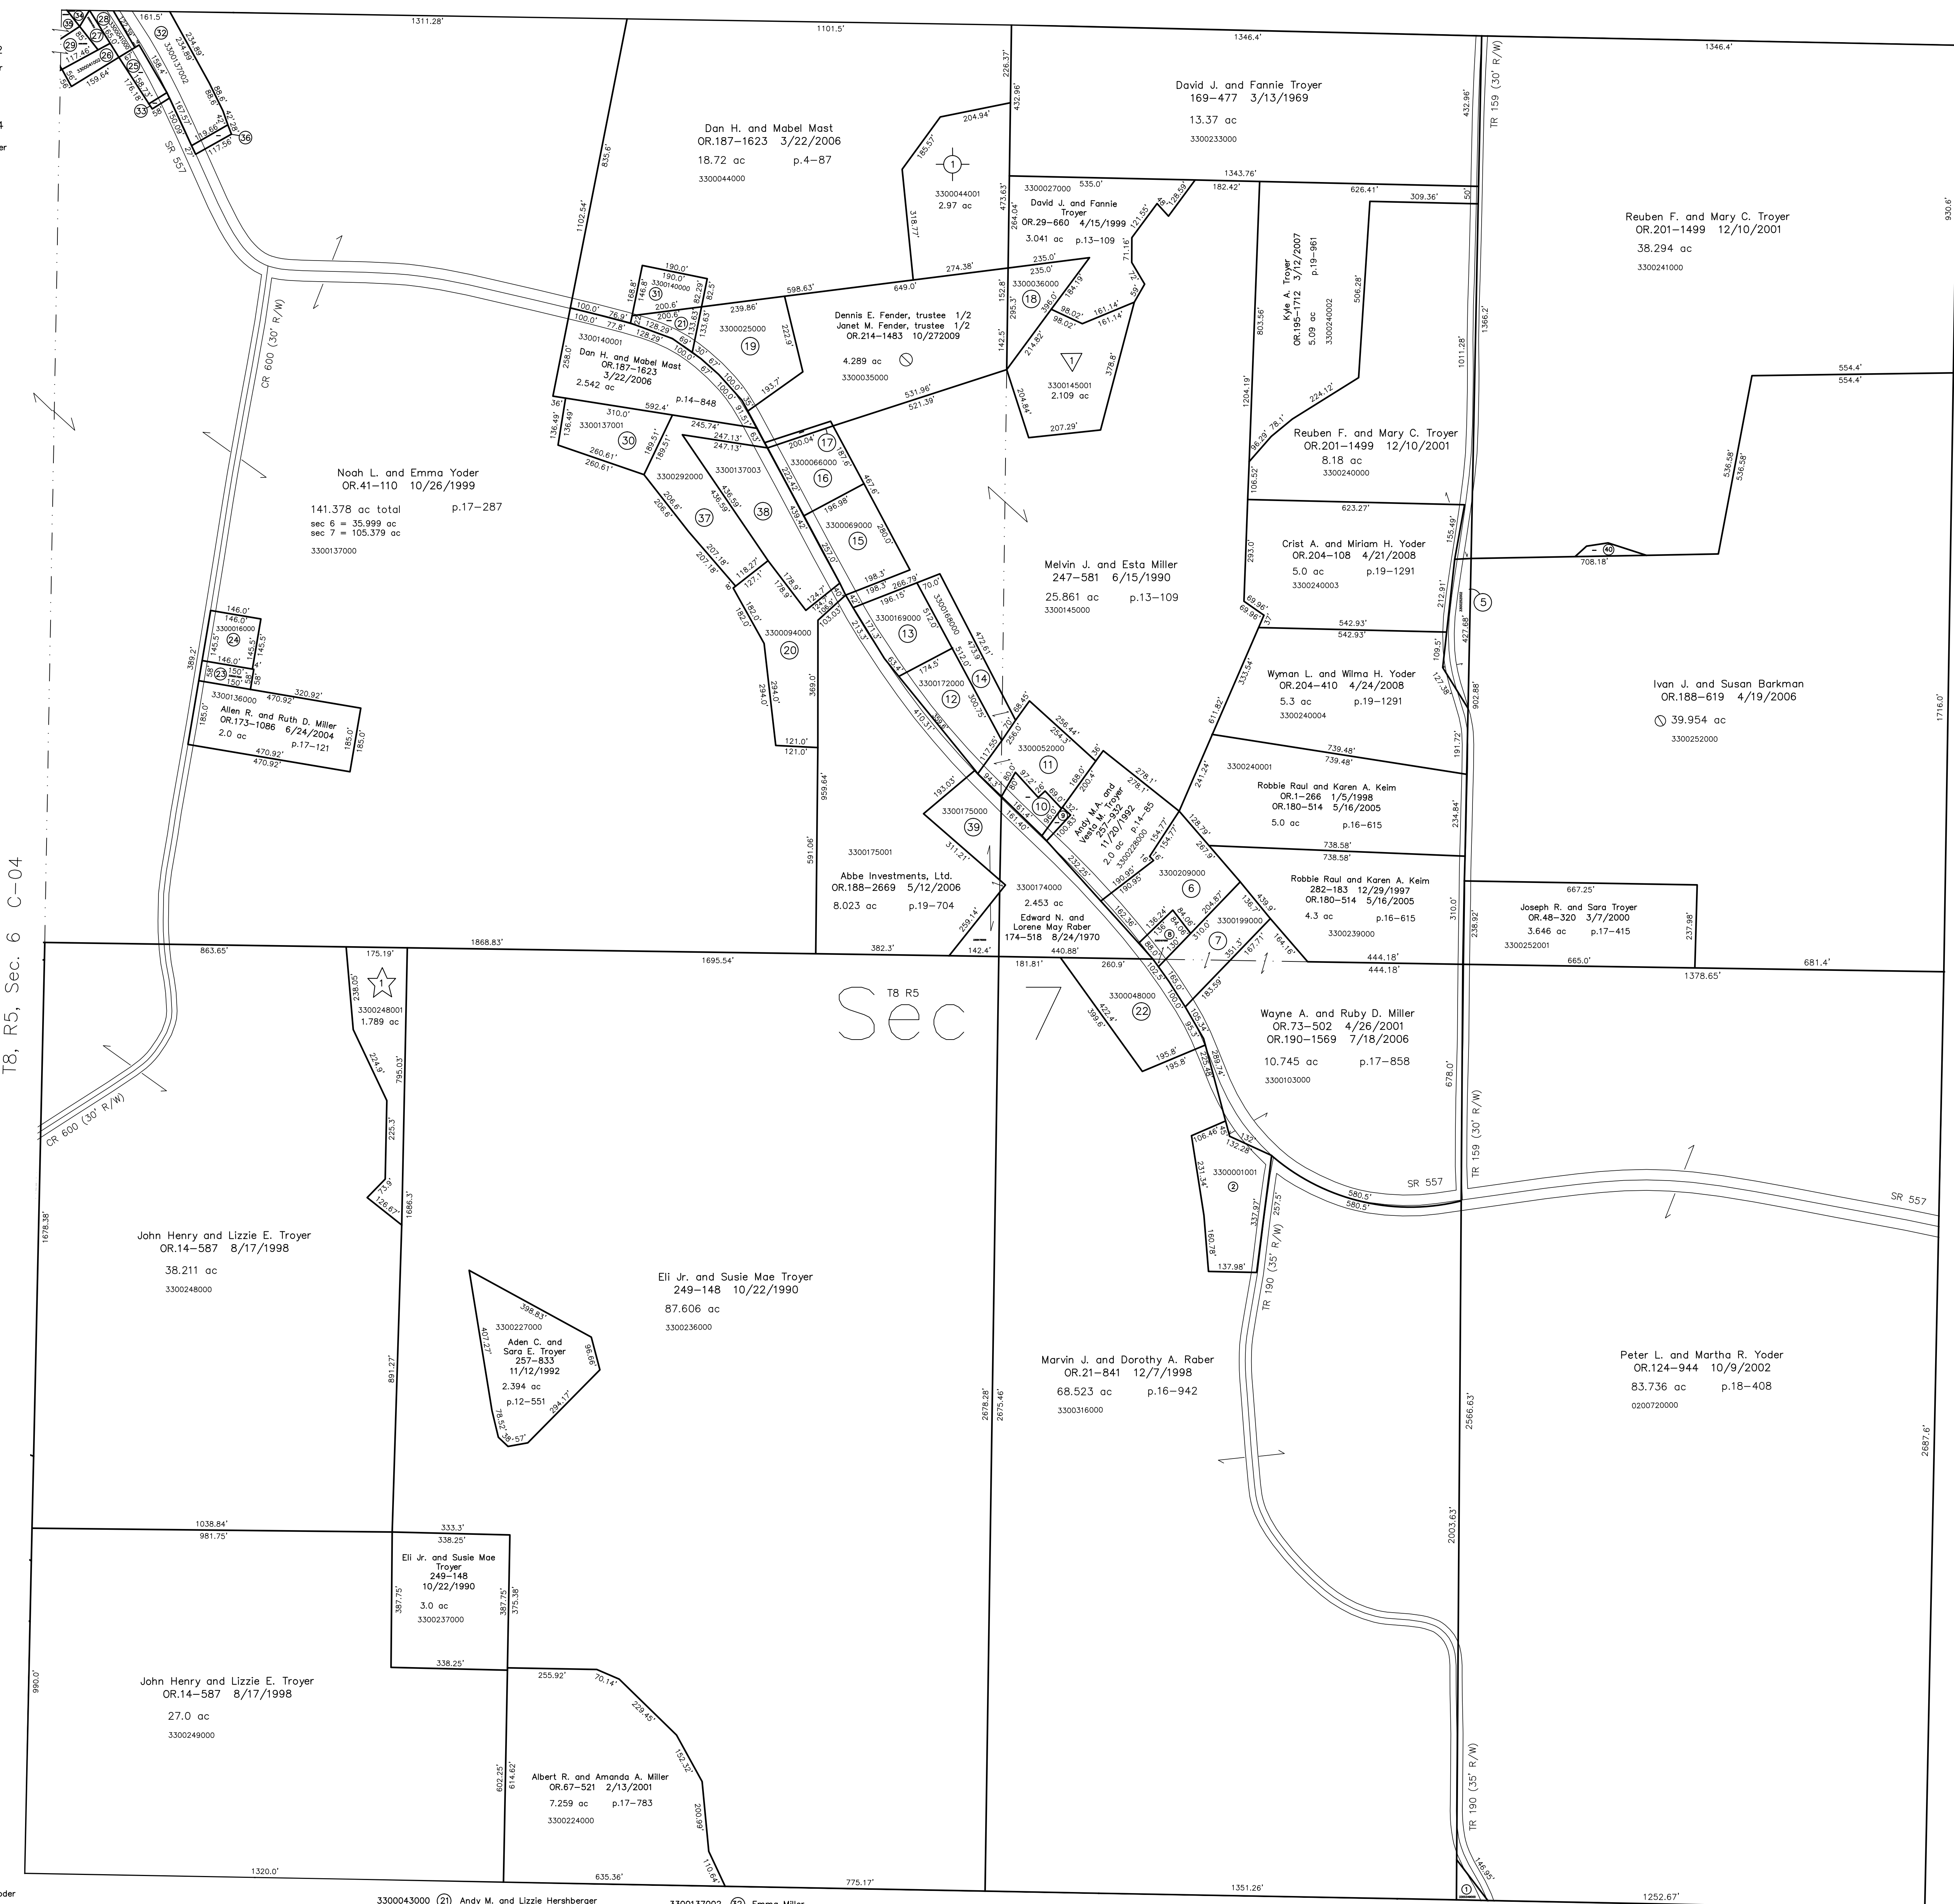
1311.28'
1101.5'
1346.4'
1346.4'

David J. and Fannie Troyer
169–477 3/13/1969
13.37 ac
3300233000

TR 159 (30' R/W)

Dan H. and Mabel Mast
OR.187–1623 3/22/2006
18.72 ac p.4–87
3300044000

3300044001
2.97 ac

3300027000
David J. and Fannie Troyer
OR.29–660 4/15/1999
3.041 ac p.13–109

Reuben F. and Mary C. Troyer
OR.201–1499 12/10/2001
38.294 ac
3300241000

Kyle A. Troyer
OR.195–1712 3/12/2007
5.09 ac p.19–961
3300240002

Dennis E. Fender, trustee 1/2
Janet M. Fender, trustee 1/2
OR.214–1483 10/272009
4.289 ac
3300035000

3300036000

3300145001
2.109 ac

3300025000

3300140001
Dan H. and Mabel Mast
OR.187–1623
3/22/2006
2.542 ac
p.14–848

3300140000

3300137001

3300292000

3300137003

3300066000

3300069000

Reuben F. and Mary C. Troyer
OR.201–1499 12/10/2001
8.18 ac
3300240000

Noah L. and Emma Yoder
OR.41–110 10/26/1999
141.378 ac total p.17–287
sec 6 = 35.999 ac
sec 7 = 105.379 ac
3300137000

CR 600 (30' R/W)

Melvin J. and Esta Miller
247–581 6/15/1990
25.861 ac p.13–109
3300145000

Crist A. and Miriam H. Yoder
OR.204–108 4/21/2008
5.0 ac p.19–1291
3300240003

708.18'

3300016000

3300094000

3300169000

3300168000

3300172000

Wyman L. and Wilma H. Yoder
OR.204–410 4/24/2008
5.3 ac p.19–1291
3300240004

Ivan J. and Susan Barkman
OR.188–619 4/19/2006
39.954 ac
3300252000

3300136000
Allen R. and Ruth D. Miller
OR.173–1086 6/24/2004
2.0 ac p.17–121

3300052000

3300240001
Robbie Raul and Karen A. Keim
OR.1–266 1/5/1998
OR.180–514 5/16/2005
5.0 ac p.16–615

3300175000

Andy M.A. and Vesta M. Troyer
257–932
11/20/1992
2.0 ac p.14–85
3300228000

3300175001
Abbe Investments, Ltd.
OR.188–2669 5/12/2006
8.023 ac p.19–704

3300174000
2.453 ac
Edward N. and Lorene May Raber
174–518 8/24/1970

3300209000

Robbie Raul and Karen A. Keim
282–183 12/29/1997
OR.180–514 5/16/2005
4.3 ac p.16–615
3300239000

3300199000

Joseph R. and Sara Troyer
OR.48–320 3/7/2000
3.646 ac p.17–415
3300252001

863.65'
175.19'
1868.83'
1695.54'
382.3'
142.4'
181.81'
440.88'
444.18'
444.18'
665.0'
1378.65'
681.4'

3300248001
1.789 ac

T8 R5
Sec 7

3300048000

Wayne A. and Ruby D. Miller
OR.73–502 4/26/2001
OR.190–1569 7/18/2006
10.745 ac p.17–858
3300103000

T8, R5, Sec. 6 C-04

CR 600 (30' R/W)

3300001001

SR 557
SR 557

TR 159 (30' R/W)

TR 190 (35' R/W)

John Henry and Lizzie E. Troyer
OR.14–587 8/17/1998
38.211 ac
3300248000

Eli Jr. and Susie Mae Troyer
249–148 10/22/1990
87.606 ac
3300236000

3300227000
Aden C. and Sara E. Troyer
257–833
11/12/1992
2.394 ac
p.12–551

Marvin J. and Dorothy A. Raber
OR.21–841 12/7/1998
68.523 ac p.16–942
3300316000

Peter L. and Martha R. Yoder
OR.124–944 10/9/2002
83.736 ac p.18–408
0200720000

1038.84'
981.75'
333.3'
338.25'

Eli Jr. and Susie Mae Troyer
249–148
10/22/1990
3.0 ac
3300237000

338.25'

John Henry and Lizzie E. Troyer
OR.14–587 8/17/1998
27.0 ac
3300249000

Albert R. and Amanda A. Miller
OR.67–521 2/13/2001
7.259 ac p.17–783
3300224000

TR 190 (35' R/W)

1320.0'
635.36'
775.17'
1351.26'
1252.67'

3300043000 (21) Andy M. and Lizzie Hershberger
3300137002 (32) Emma Miller